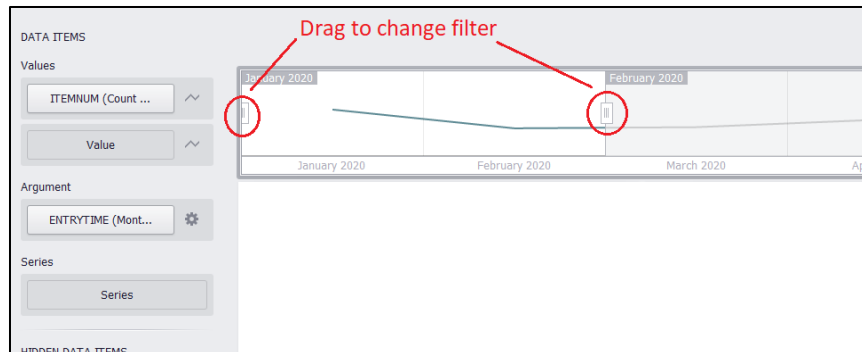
DATA ITEMS

Values

ITEMNUM (Count ...

Value

Argument

ENTRYTIME (Mont...

Series

Series

HIDDEN DATA ITEMS

Drag to change filter

January 2020

February 2020

January 2020

February 2020

March 2020

A